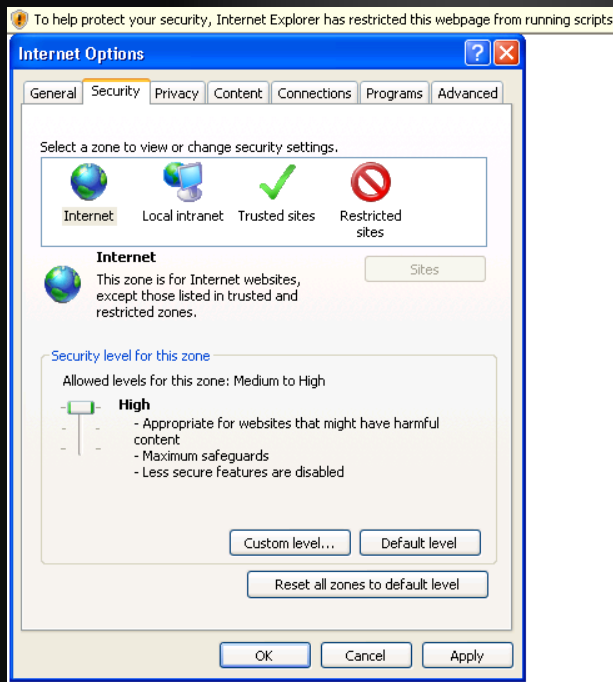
To help protect your security, Internet Explorer has restricted this webpage from running scripts

Internet Options

General Security Privacy Content Connections Programs Advanced

Select a zone to view or change security settings.

Internet Local intranet Trusted sites Restricted sites

Internet
This zone is for Internet websites, except those listed in trusted and restricted zones.

Sites

Security level for this zone

Allowed levels for this zone: Medium to High

High
- Appropriate for websites that might have harmful content
- Maximum safeguards
- Less secure features are disabled

Custom level... Default level

Reset all zones to default level

OK Cancel Apply